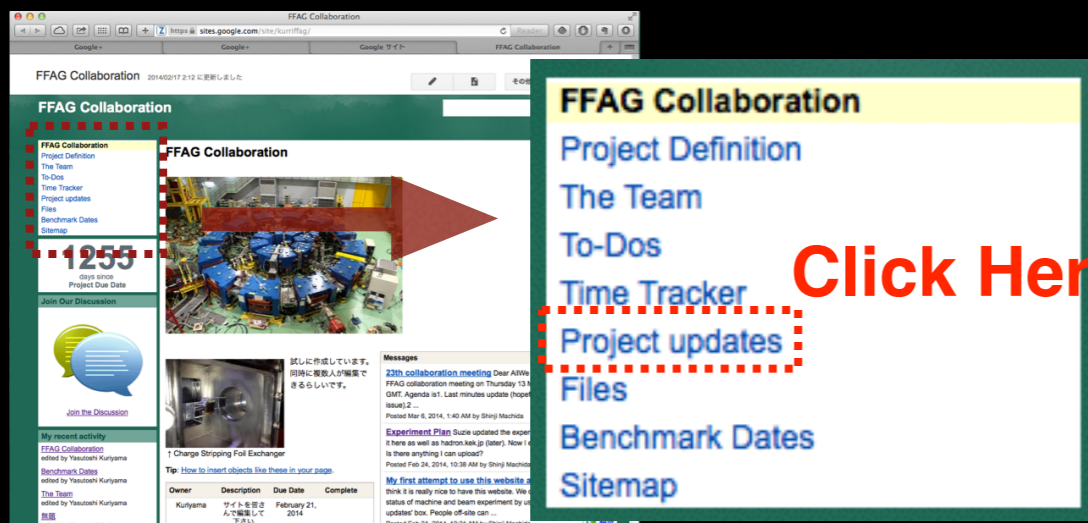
FFAG Collaboration

https sites.google.com/site/kurriffag/

Reader

Google+

Google+

Google サイト

FFAG Collaboration

FFAG Collaboration 2014/02/17 2:12 に更新しました

その他

FFAG Collaboration

FFAG Collaboration
Project Definition
The Team
To-Dos
Time Tracker
Project updates
Files
Benchmark Dates
Sitemap

1255
days since
Project Due Date

Join Our Discussion

Join the Discussion

My recent activity

FFAG Collaboration
edited by Yasutoshi Kuriyama

Benchmark Dates
edited by Yasutoshi Kuriyama

The Team
edited by Yasutoshi Kuriyama

無題

FFAG Collaboration

↑ Charge Stripping Foil Exchanger

試しに作成しています。同時に複数人が編集できるらしいです。

Tip: How to insert objects like these in your page.

| Owner | Description | Due Date | Complete |
|---|---|---|---|
| Kuriyama | サイトを皆さんで編集して下さい | February 21, 2014 | |

Messages

23th collaboration meeting Dear AllWe FFAG collaboration meeting on Thursday 13 M GMT. Agenda is1. Last minutes update (hopef issue).2 ...
Posted Mar 6, 2014, 1:40 AM by Shinji Machida

Experiment Plan Suzie updated the exper it here as well as hadron.kek.jp (later). Now I Is there anything I can upload?
Posted Feb 24, 2014, 10:38 AM by Shinji Machida

My first attempt to use this website a think it is really nice to have this website. We status of machine and beam experiment by u updates' box. People off-site can ...

FFAG Collaboration
Project Definition
The Team
To-Dos
Time Tracker
Project updates
Files
Benchmark Dates
Sitemap

Click Her